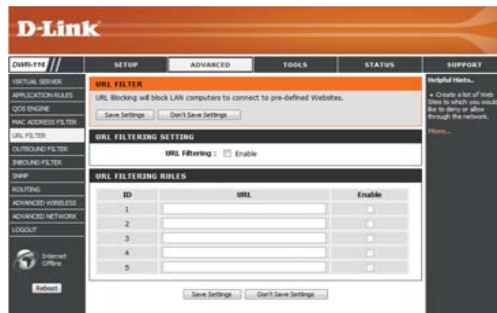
D-Link

DWR-116

SETUP
ADVANCED
TOOLS
STATUS
SUPPORT

VIRTUAL SERVER
APPLICATION RULES
QOS ENGINE
MAC ADDRESS FILTER
URL FILTER
OUTBOUND FILTER
INBOUND FILTER
SNMP
ROUTING
ADVANCED WIRELESS
ADVANCED NETWORK
LOGOUT

Internet Offline

Reboot

URL FILTER

URL Blocking will block LAN computers to connect to pre-defined Websites.

Save Settings | Don't Save Settings

URL FILTERING SETTING

URL Filtering : Enable

URL FILTERING RULES

| ID | URL | Enable |
|---|---|---|
| 1 | | |
| 2 | | |
| 3 | | |
| 4 | | |
| 5 | | |

Save Settings | Don't Save Settings

Helpful Hints..

• Create a list of Web Sites to which you would like to deny or allow through the network.

More...